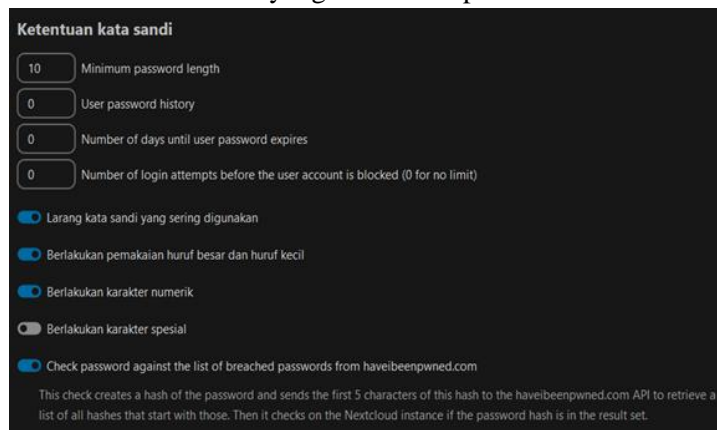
Ketentuan kata sandi

10 Minimum password length

0 User password history

0 Number of days until user password expires

0 Number of login attempts before the user account is blocked (0 for no limit)

Larang kata sandi yang sering digunakan

Berlakukan pemakaian huruf besar dan huruf kecil

Berlakukan karakter numerik

Berlakukan karakter spesial

Check password against the list of breached passwords from haveibeenpwned.com

This check creates a hash of the password and sends the first 5 characters of this hash to the haveibeenpwned.com API to retrieve a list of all hashes that start with those. Then it checks on the Nextcloud instance if the password hash is in the result set.